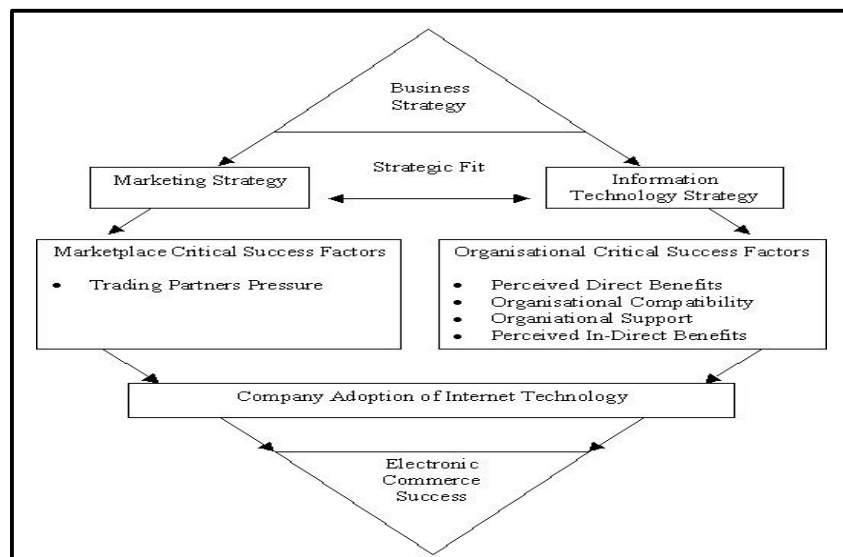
Business Strategy

Marketing Strategy

Strategic Fit

Information Technology Strategy

Marketplace Critical Success Factors

- Trading Partners Pressure

Organisational Critical Success Factors

- Perceived Direct Benefits
- Organisational Compatibility
- Organiational Support
- Perceived In-Direct Benefits

Company Adoption of Internet Technology

Electronic Commerce Success